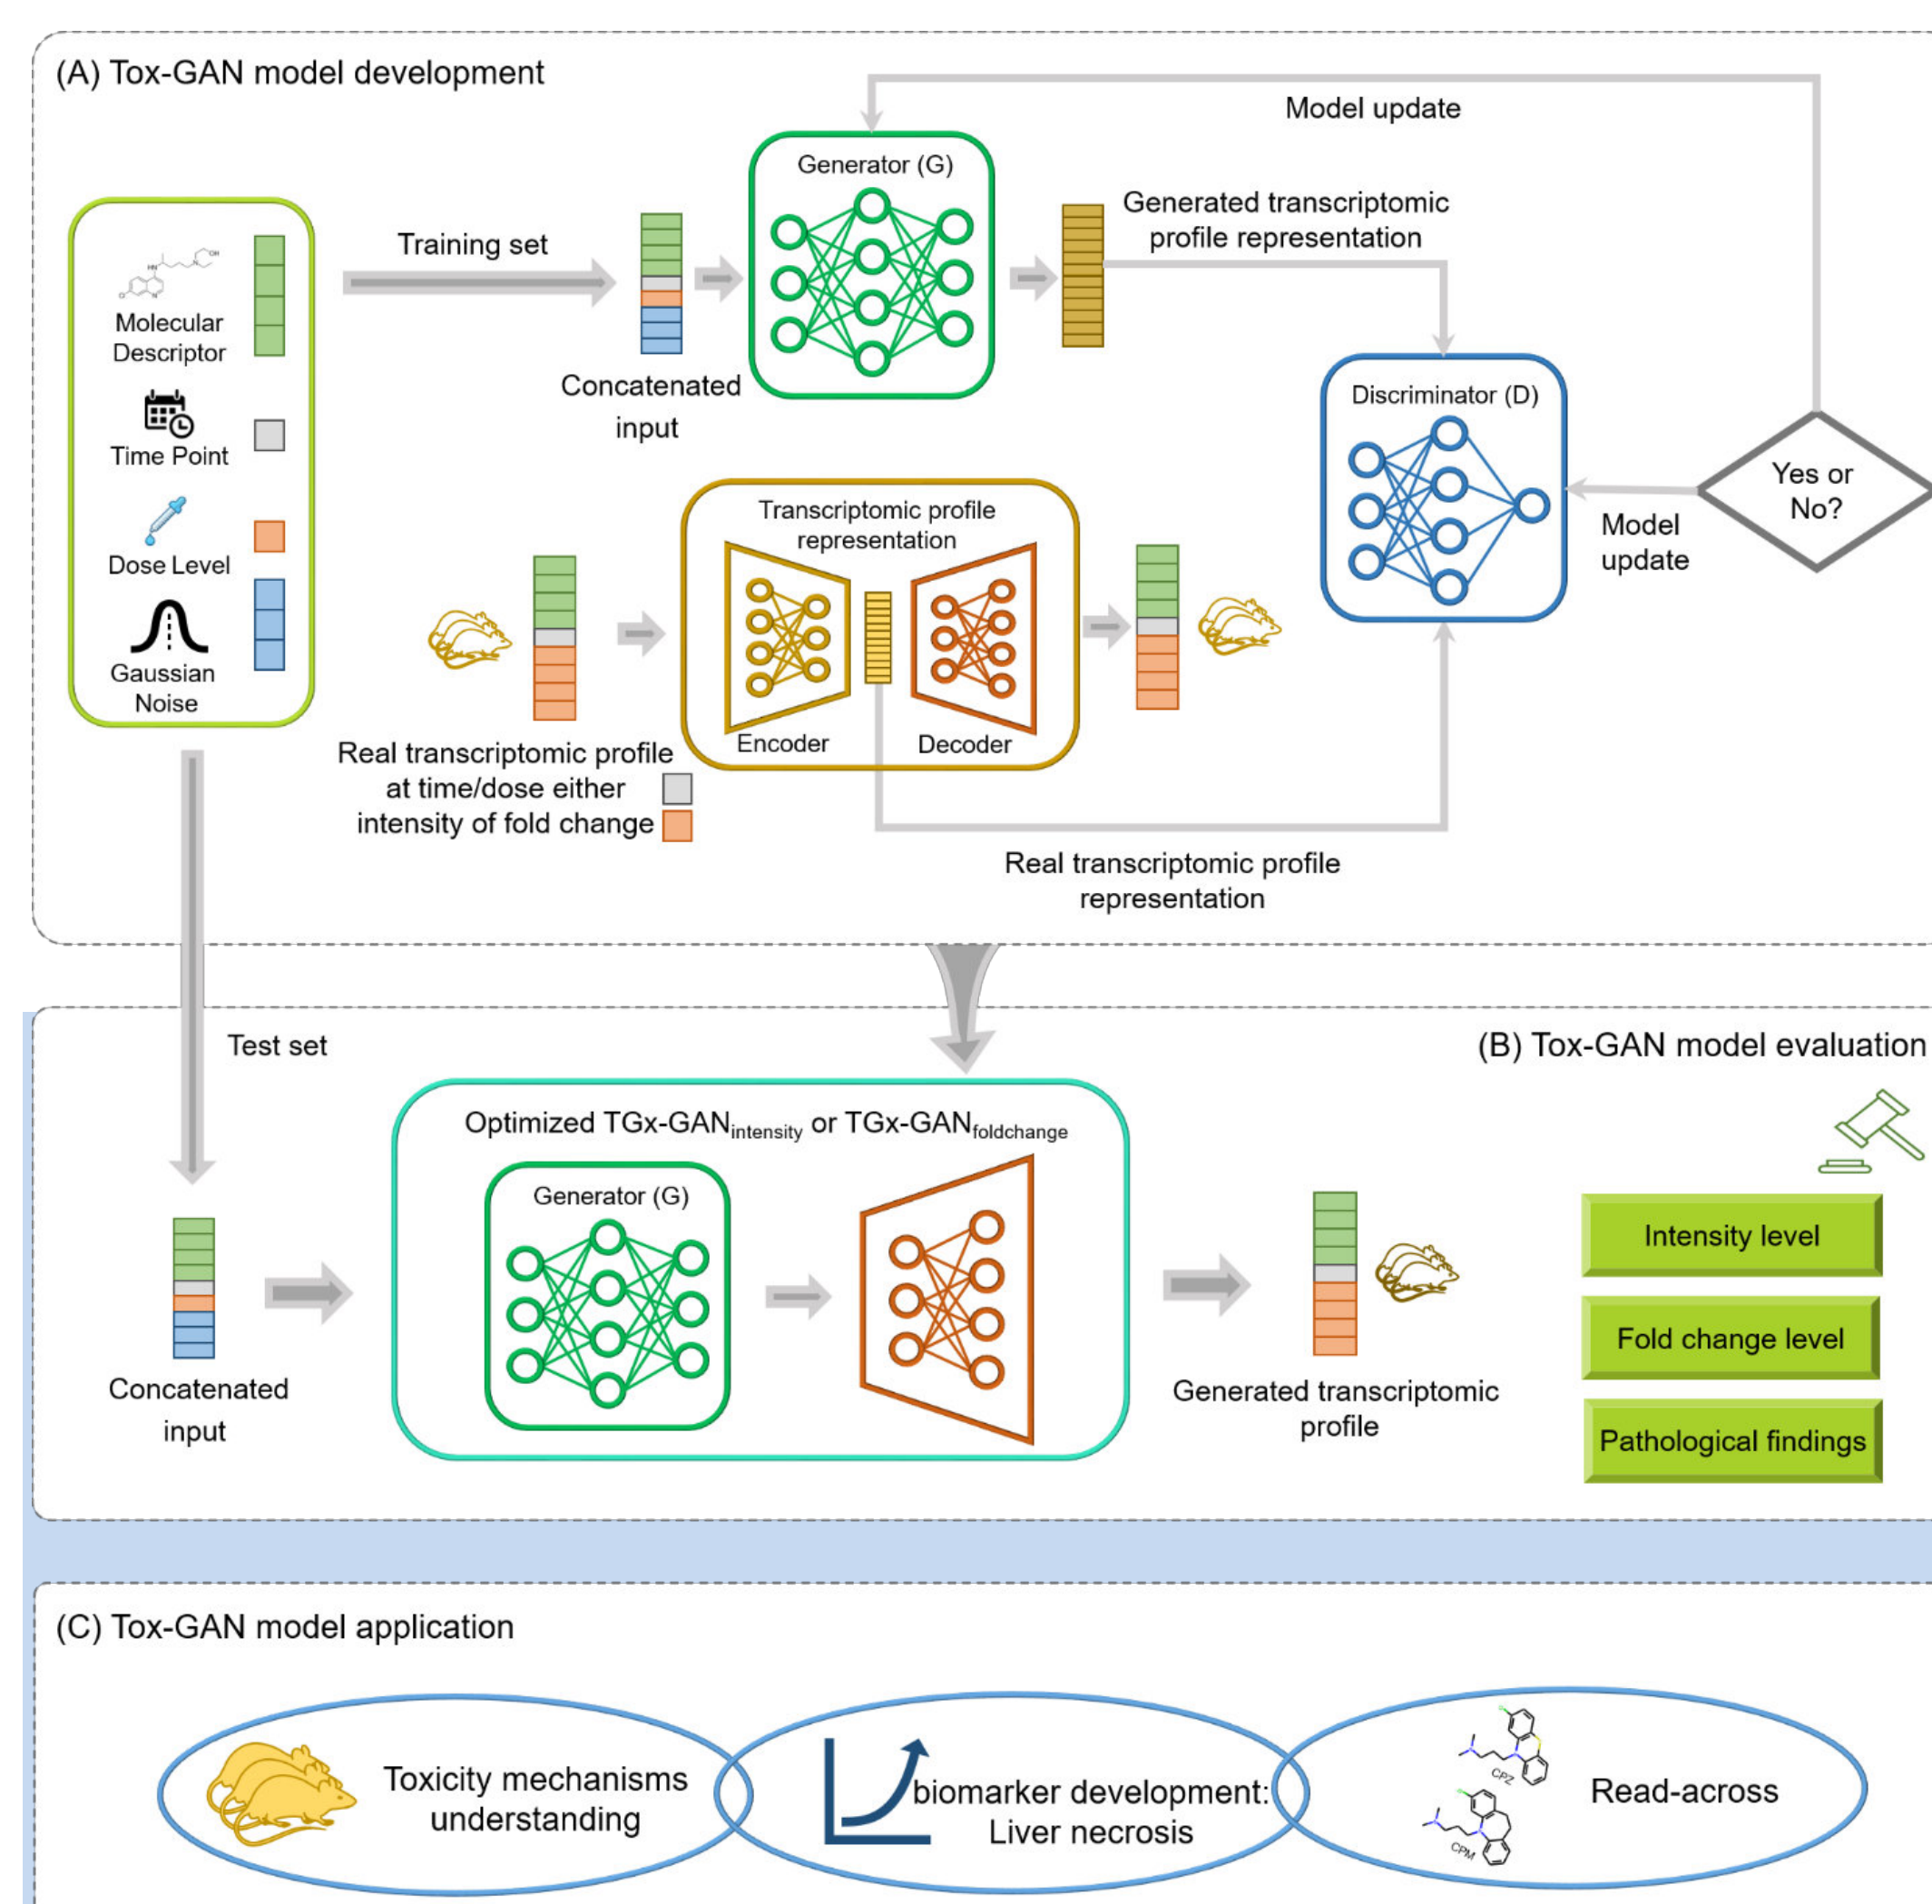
(A) Tox-GAN model development

Model update

Generator (G)

Generated transcriptomic profile representation

Training set

Molecular Descriptor

Time Point

Dose Level

Gaussian Noise

Concatenated input

Discriminator (D)

Yes or No?

Model update

Transcriptomic profile representation

Encoder

Decoder

Real transcriptomic profile at time/dose either intensity of fold change

Real transcriptomic profile representation

Test set

(B) Tox-GAN model evaluation

Optimized TGx-GAN$_{intensity}$ or TGx-GAN$_{foldchange}$

Generator (G)

Concatenated input

Generated transcriptomic profile

Intensity level

Fold change level

Pathological findings

(C) Tox-GAN model application

Toxicity mechanisms understanding

biomarker development: Liver necrosis

CPZ

CPM

Read-across